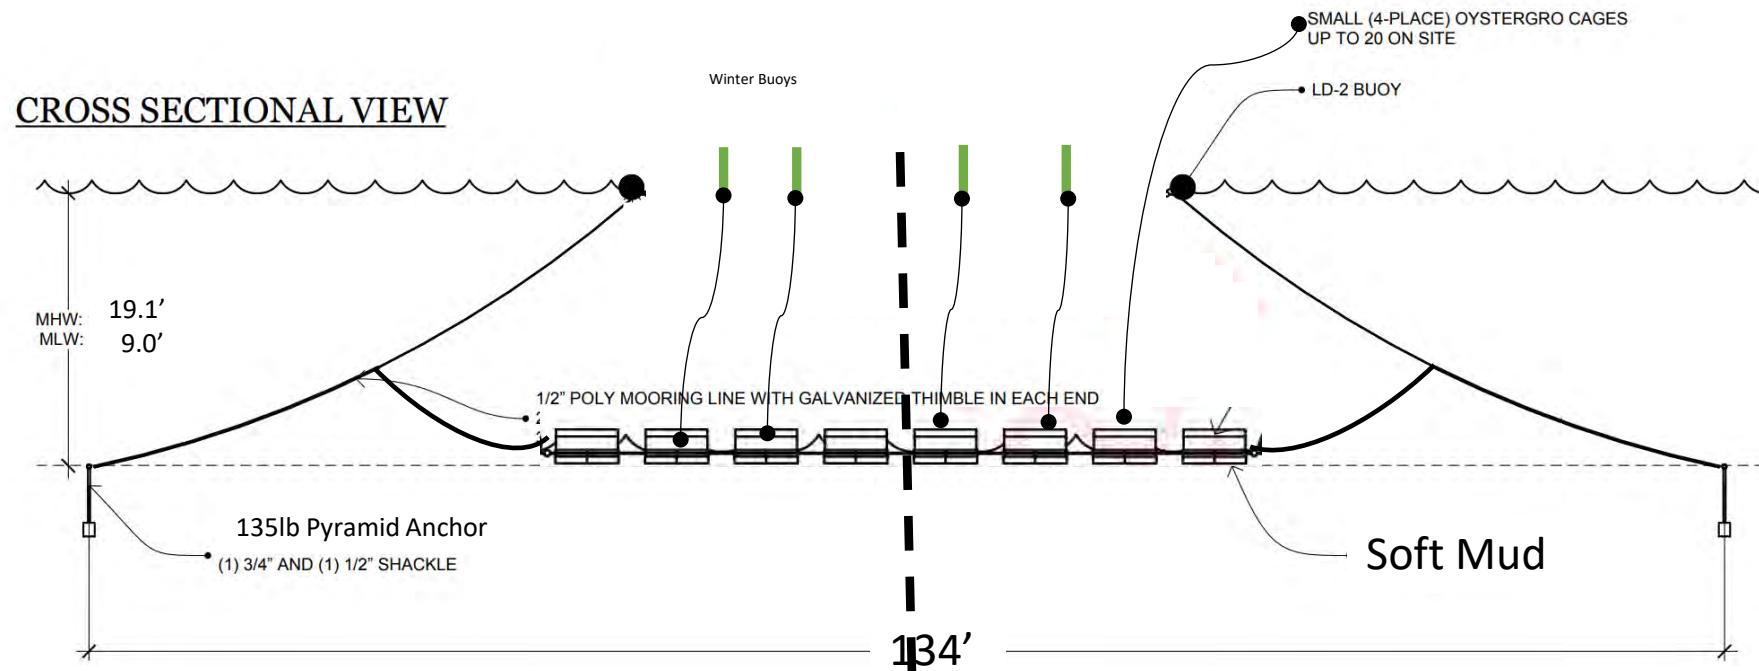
SMALL (4-PLACE) OYSTERGRO CAGES
UP TO 20 ON SITE

Winter Buoys

LD-2 BUOY

CROSS SECTIONAL VIEW

MHW: 19.1’
MLW: 9.0’

1/2” POLY MOORING LINE WITH GALVANIZED THIMBLE IN EACH END

135lb Pyramid Anchor

(1) 3/4” AND (1) 1/2” SHACKLE

Soft Mud

134’